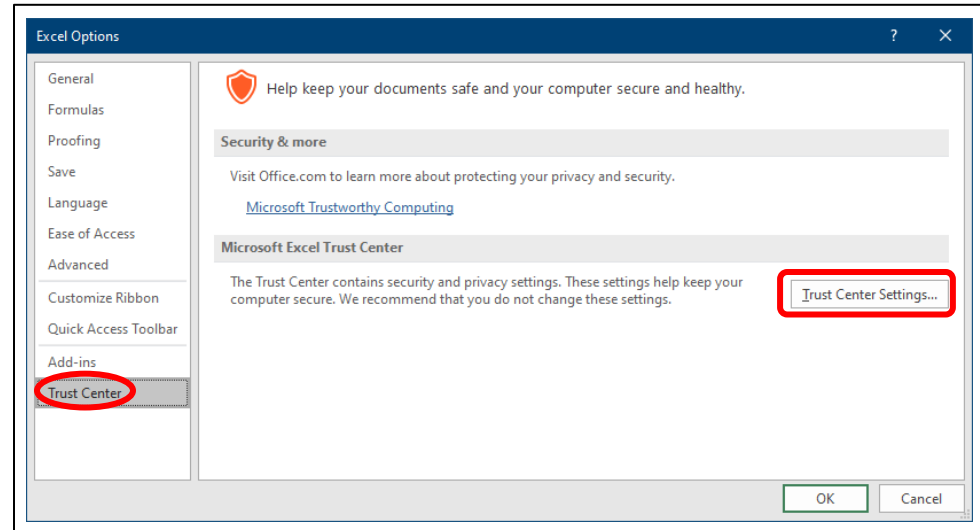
Excel Options

?

General
Formulas
Proofing
Save
Language
Ease of Access
Advanced
Customize Ribbon
Quick Access Toolbar
Add-ins
Trust Center

Help keep your documents safe and your computer secure and healthy.

Security & more

Visit Office.com to learn more about protecting your privacy and security.

Microsoft Trustworthy Computing

Microsoft Excel Trust Center

The Trust Center contains security and privacy settings. These settings help keep your computer secure. We recommend that you do not change these settings.

Trust Center Settings...

OK

Cancel